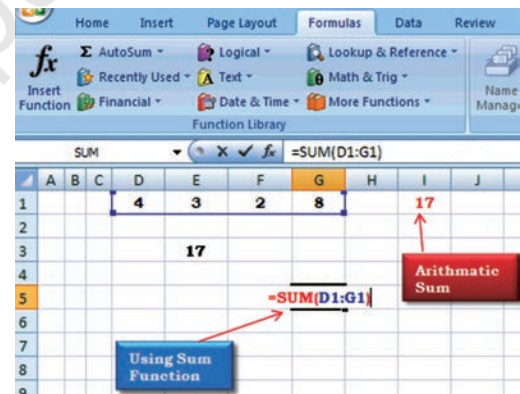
Home Insert Page Layout Formulas Data Review

$fx$ Insert Function

AutoSum Recently Used Financial Logical Text Date & Time Lookup & Reference Math & Trig More Functions

Function Library

Name Manage

SUM $f_x$ =SUM(D1:G1)

| | A | B | C | D | E | F | G | H | I | J |
|---|---|---|---|---|---|---|---|---|---|---|
| 1 | | | | 4 | 3 | 2 | 8 | | 17 | |
| 2 | | | | | | | | | | |
| 3 | | | | | 17 | | | | | |
| 4 | | | | | | | | | | |
| 5 | | | | | | | =SUM(D1:G1) | | | |
| 6 | | | | | | | | | | |
| 7 | | | | | | | | | | |
| 8 | | | | | | | | | | |
| 9 | | | | | | | | | | |

Arithmatic Sum

Using Sum Function